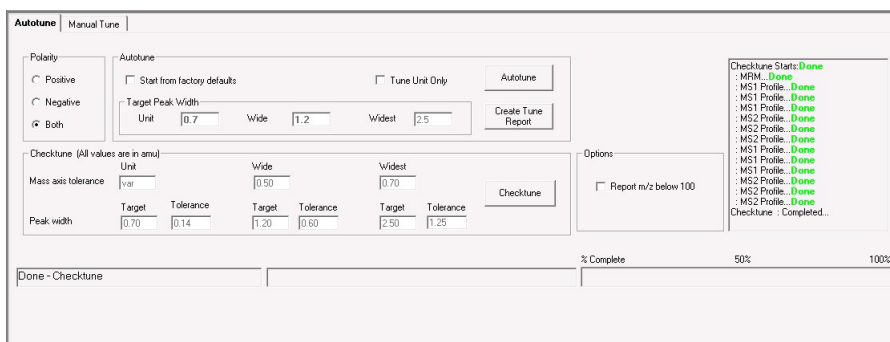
Autotune | Manual Tune

Polarity
Positive
Negative
Both

Autotune
Start from factory defaults
Tune Unit Only
Autotune
Target Peak Width
Unit 0.7
Wide 1.2
Widest 2.5
Create Tune Report

Checktune (All values are in amu)
Unit
Wide
Widest
Mass axis tolerance var
0.50
0.70
Checktune
Target Tolerance
Target Tolerance
Target Tolerance
Peak width 0.70 0.14
1.20 0.60
2.50 1.25

Options
Report m/z below 100

Checktune Starts:Done
: MRM...Done
: MS1 Profile...Done
: MS1 Profile...Done
: MS1 Profile...Done
: MS2 Profile...Done
: MS2 Profile...Done
: MS2 Profile...Done
: MS1 Profile...Done
: MS1 Profile...Done
: MS1 Profile...Done
: MS2 Profile...Done
: MS2 Profile...Done
: MS2 Profile...Done
Checktune : Completed...

% Complete 50% 100%

Done - Checktune